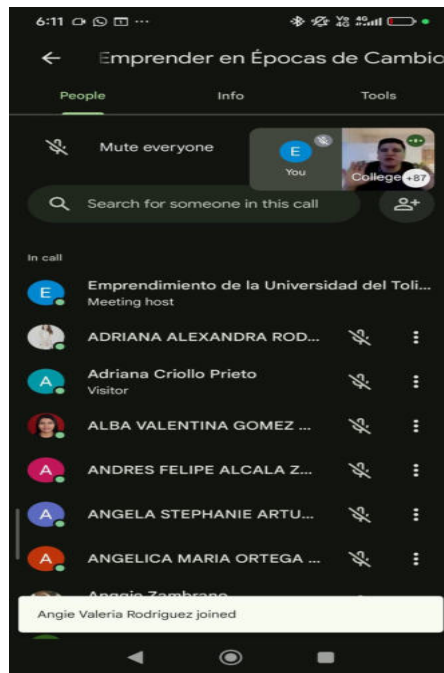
6:11 ···

←  Emprender en Épocas de Cambio

People   Info   Tools

Mute everyone

E
You

College +87

Search for someone in this call

In call

E  Emprendimiento de la Universidad del Toli...
Meeting host

ADRIANA ALEXANDRA ROD...

A  Adriana Criollo Prieto
Visitor

ALBA VALENTINA GOMEZ ...

A  ANDRES FELIPE ALCALA Z...

A  ANGELA STEPHANIE ARTU...

A  ANGELICA MARIA ORTEGA ...

Anggie Zambrano

Angie Valeria Rodriguez joined